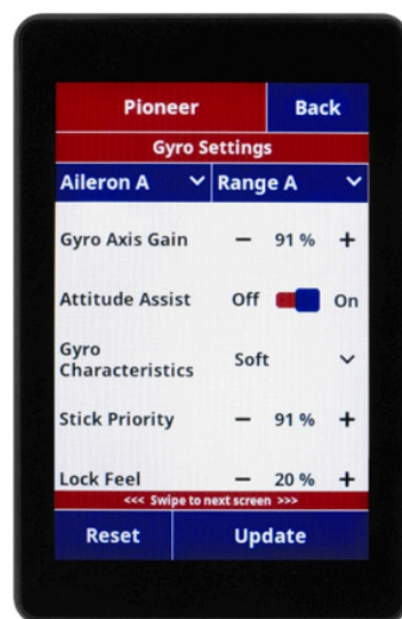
Pioneer
Back
Gyro Settings
Aileron A
Range A

Gyro Axis Gain — 91 % +

Attitude Assist Off On

Gyro Characteristics Soft

Stick Priority — 91 % +

Lock Feel — 20 % +

<<< Swipe to next screen >>>

Reset
Update